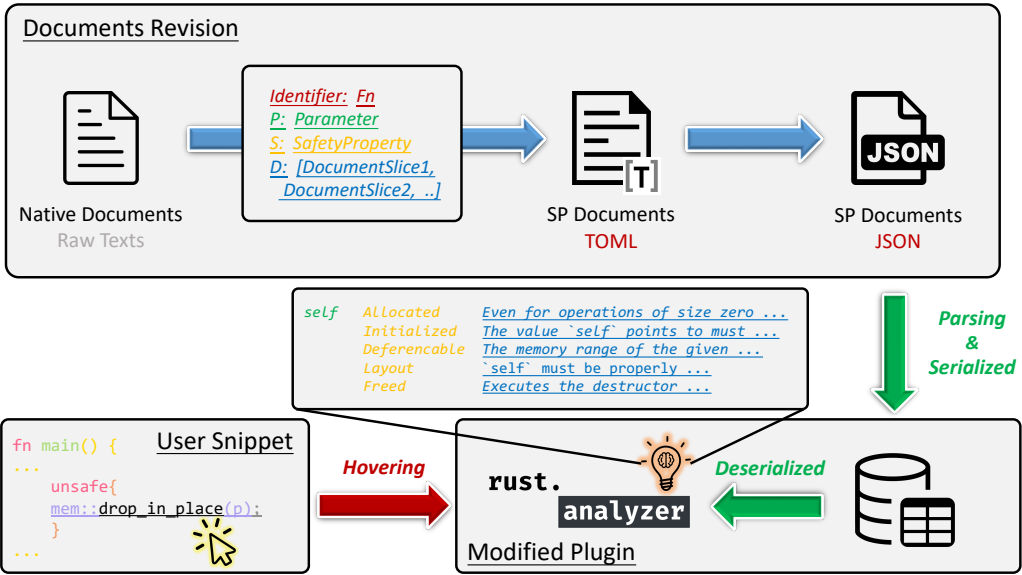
Documents Revision

Native Documents
Raw Texts

Identifier: Fn
P: Parameter
S: SafetyProperty
D: [DocumentSlice1, DocumentSlice2, ..]

SP Documents
TOML

JSON

SP Documents
JSON

Parsing & Serialized

self Allocated Even for operations of size zero ...
Initialized The value `self` points to must ...
Deferencable The memory range of the given ...
Layout `self` must be properly ...
Freed Executes the destructor ...

fn main() {
...
unsafe{
mem::drop_in_place(p);
}
...

User Snippet

Hovering

rust.
analyzer

Deserialized

Modified Plugin